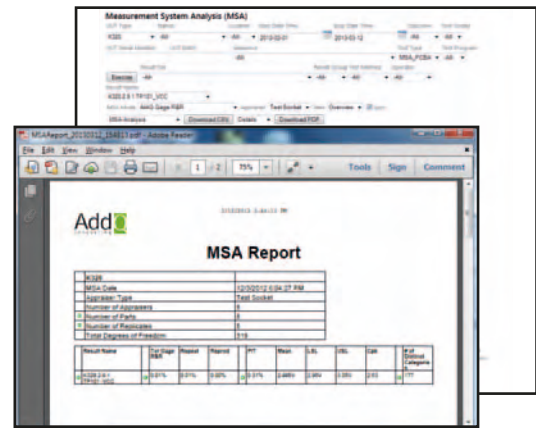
Measurement System Analysis (MSA)

K320 -All- 2013-02-01 2013-03-12 -All- -All-

-All- MSA_PCBA -All-

Overview -All-

K320.2.6 / TP101_VCC

AAG Gage R&R Test Socket Overview

MSA Analysis Download CSV Details Download PDF

MSAReport_20130312_154813.pdf - Adobe Reader

File Edit View Window Help

1 / 2 75% Tools Sign Comment

Add

3/12/2013 3:48:13 PM

MSA Report

| K320 | |
|---|---|
| MSA Date | 12/3/2012 6:04:27 PM |
| Appraiser Type | Test Socket |
| Number of Appraisers | 4 |
| Number of Parts | 5 |
| Number of Replicates | 8 |
| Total Degrees of Freedom | 116 |

| Result Name | Tot Gage R&R | Repeat | Reprod | P/T | Mean | LSL | USL | Cak | Nof Distinct Categories |
|---|---|---|---|---|---|---|---|---|---|
| K320.2.6 / TP101_VCC | 0.01% | 0.01% | 0.00% | 0.01% | 2.465V | 2.95V | 3.05V | 2.93 | 177 |